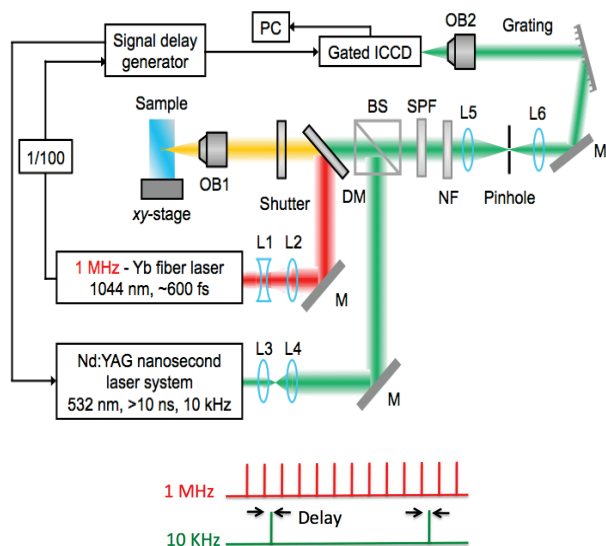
PC

Signal delay generator

Gated ICCD

OB2

Grating

Sample

BS

SPF

L5

L6

1/100

OB1

M

xy-stage

Shutter

DM

NF

Pinhole

L1

L2

1 MHz - Yb fiber laser 1044 nm, ~600 fs

M

Nd:YAG nanosecond laser system 532 nm, >10 ns, 10 kHz

L3

L4

M

1 MHz

10 KHz

Delay